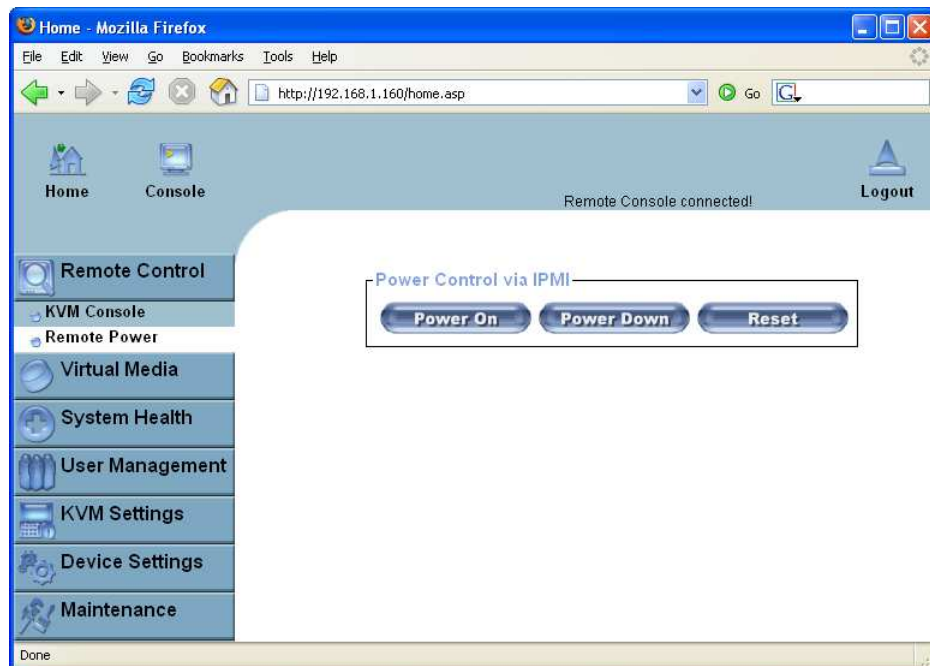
Home - Mozilla Firefox

File Edit View Go Bookmarks Tools Help

http://192.168.1.160/home.asp

Go

Home Console

Remote Console connected!

Logout

Remote Control
KVM Console
Remote Power
Virtual Media
System Health
User Management
KVM Settings
Device Settings
Maintenance

Power Control via IPMI

Power On Power Down Reset

Done